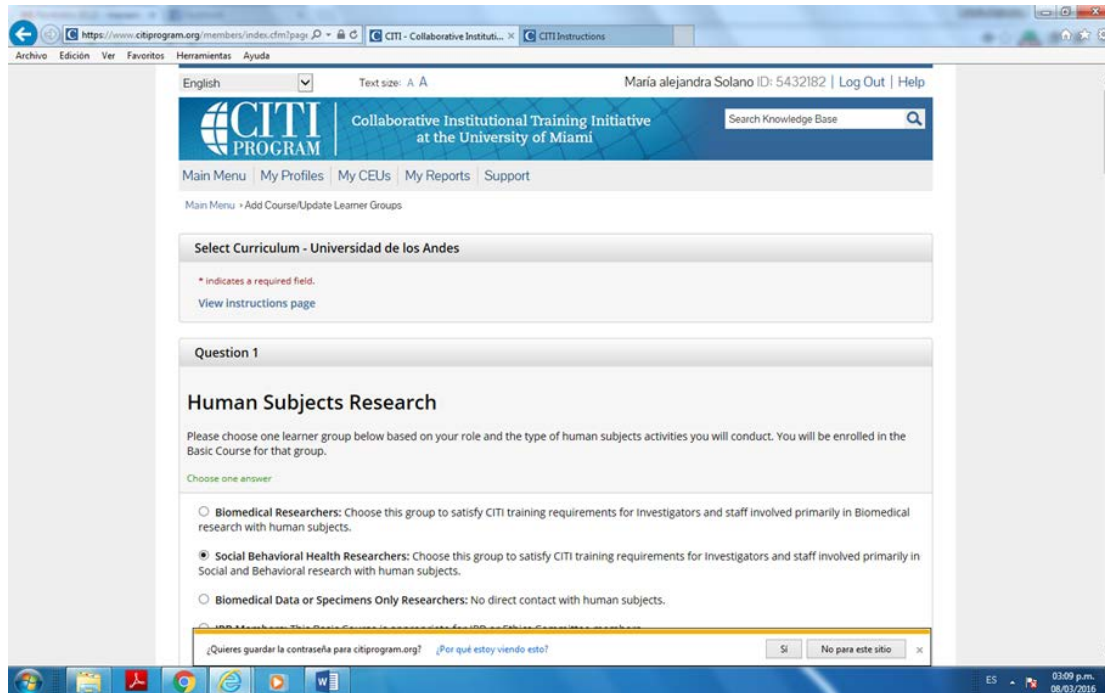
https://www.citiprogram.org/members/index.cfm?page
CITI - Collaborative Instituti... ×
CITI Instructions

Archivo Edición Ver Favoritos Herramientas Ayuda

English
Text size: A A
María alejandra Solano ID: 5432182 | Log Out | Help

CITI PROGRAM
Collaborative Institutional Training Initiative at the University of Miami
Search Knowledge Base

Main Menu | My Profiles | My CEUs | My Reports | Support

Main Menu › Add Course/Update Learner Groups

Select Curriculum - Universidad de los Andes

* indicates a required field.

View instructions page

Question 1

Human Subjects Research

Please choose one learner group below based on your role and the type of human subjects activities you will conduct. You will be enrolled in the Basic Course for that group.

Choose one answer

Biomedical Researchers: Choose this group to satisfy CITI training requirements for Investigators and staff involved primarily in Biomedical research with human subjects.

Social Behavioral Health Researchers: Choose this group to satisfy CITI training requirements for Investigators and staff involved primarily in Social and Behavioral research with human subjects.

Biomedical Data or Specimens Only Researchers: No direct contact with human subjects.

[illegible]

¿Quieres guardar la contraseña para citiprogram.org? ¿Por qué estoy viendo esto? Sí No para este sitio ×

ES 03:09 p.m. 08/03/2016